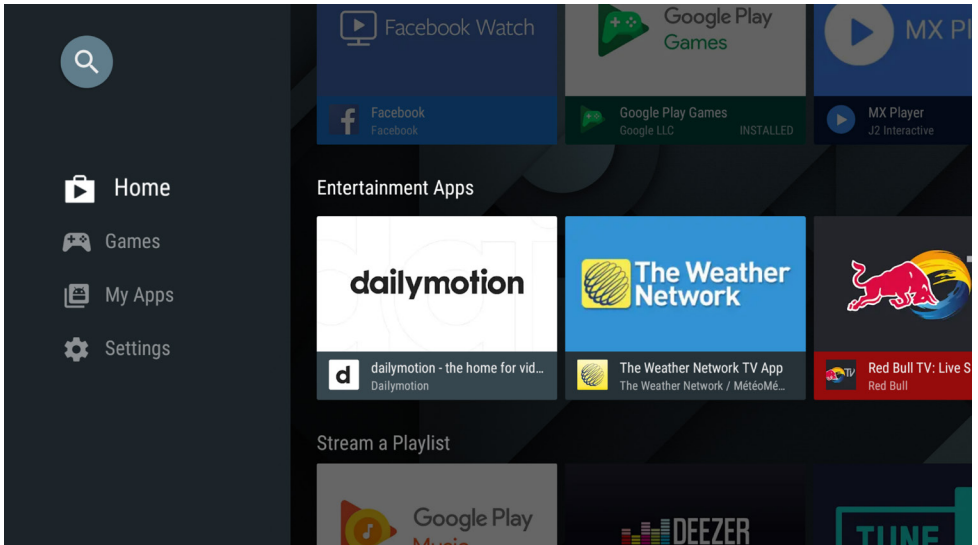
Home
Games
My Apps
Settings

Facebook Watch
Facebook
Facebook

Google Play Games
Google Play Games
Google LLC
INSTALLED

MX P
MX Player
J2 Interactive

Entertainment Apps

dailymotion
dailymotion - the home for vid...
Dailymotion

The Weather Network
The Weather Network TV App
The Weather Network / MétéoMé...

Red Bull TV: Live S
Red Bull

Stream a Playlist

Google Play
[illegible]

DEEZER

TUNE